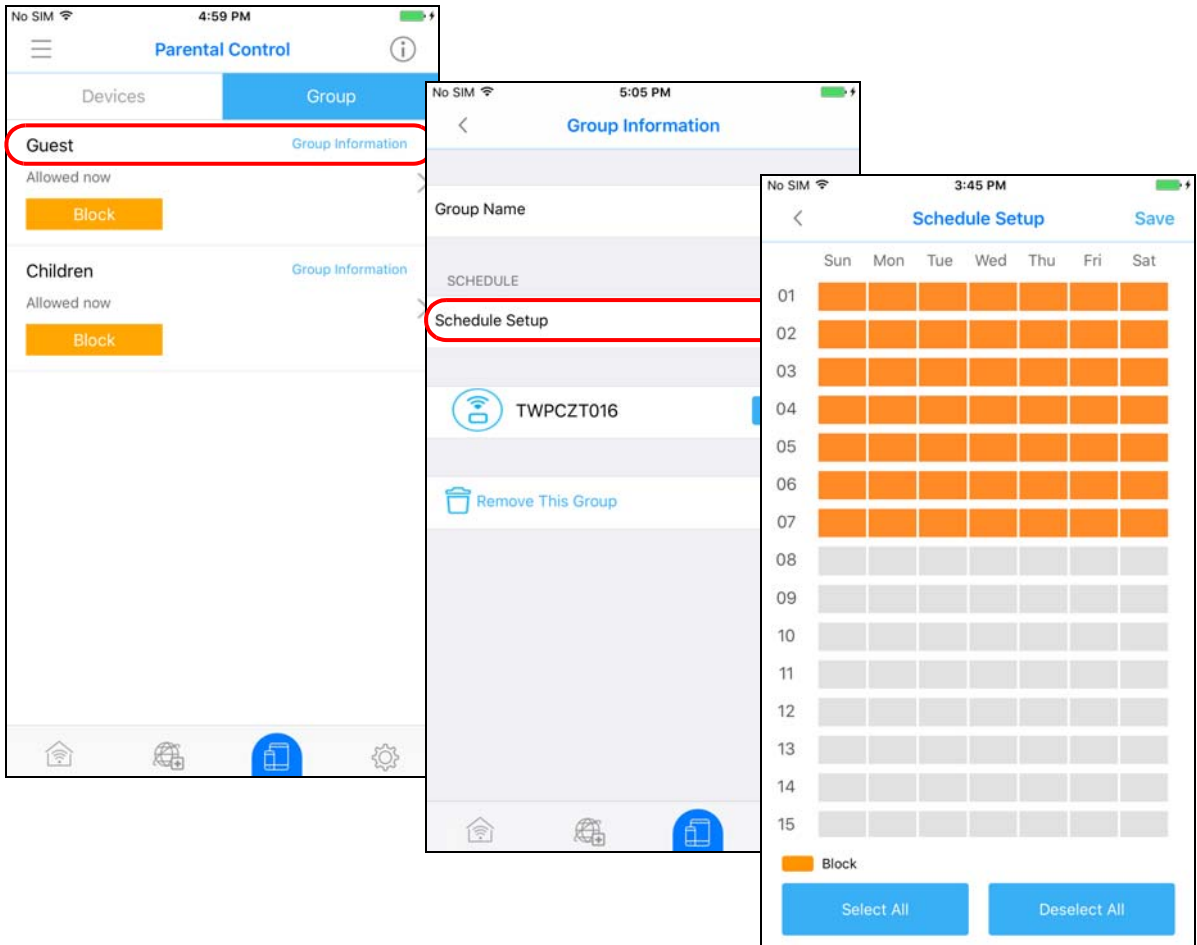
No SIM 4:59 PM

Parental Control

Devices Group

Guest Group Information
Allowed now
Block

Children Group Information
Allowed now
Block

No SIM 5:05 PM

Group Information

Group Name

SCHEDULE

Schedule Setup

TWPCZT016

Remove This Group

No SIM 3:45 PM

Schedule Setup Save

Sun Mon Tue Wed Thu Fri Sat

01
02
03
04
05
06
07
08
09
10
11
12
13
14
15

Block

Select All Deselect All